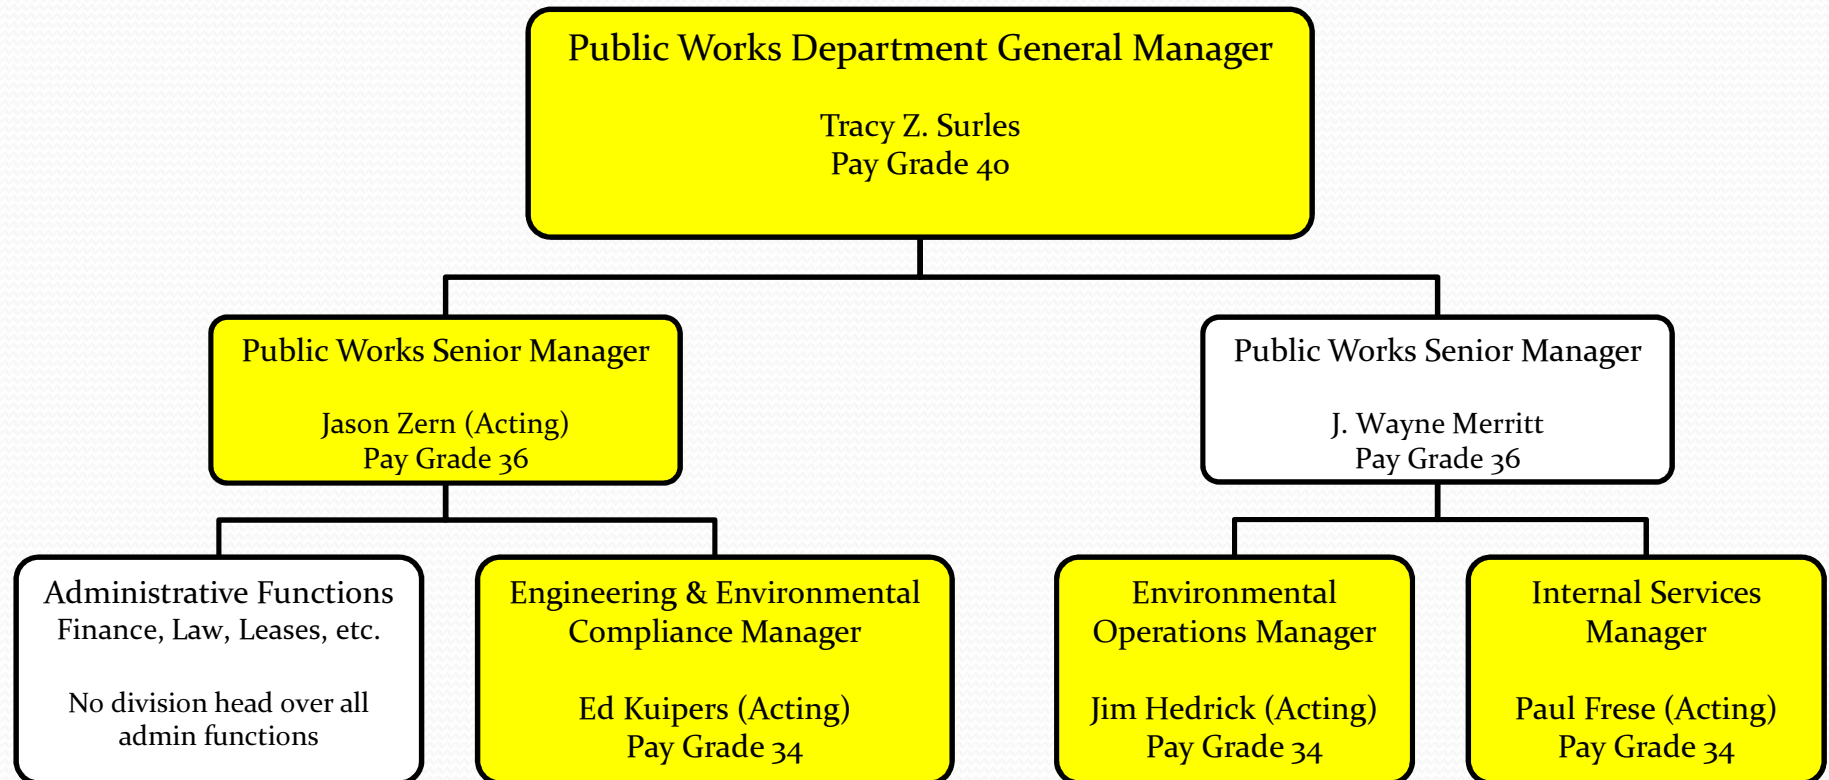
Public Works Department General Manager

Tracy Z. Surles
Pay Grade 40

Public Works Senior Manager

Jason Zern (Acting)
Pay Grade 36

Public Works Senior Manager

J. Wayne Merritt
Pay Grade 36

Administrative Functions
Finance, Law, Leases, etc.

No division head over all admin functions

Engineering & Environmental Compliance Manager

Ed Kuipers (Acting)
Pay Grade 34

Environmental Operations Manager

Jim Hedrick (Acting)
Pay Grade 34

Internal Services Manager

Paul Frese (Acting)
Pay Grade 34